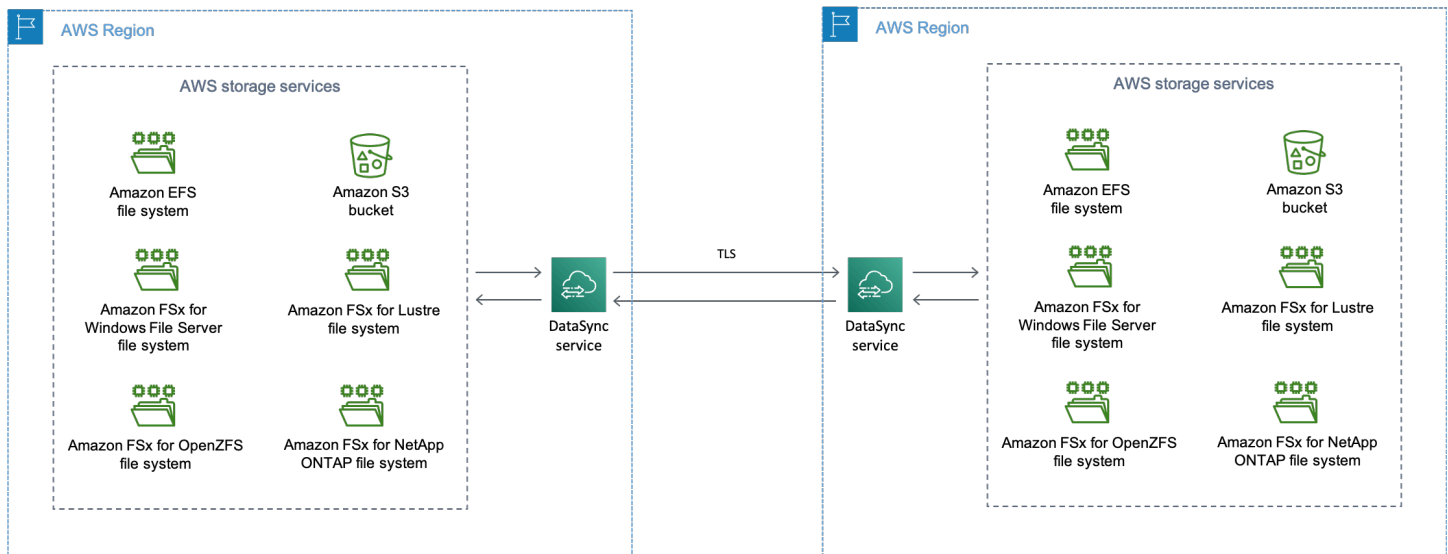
AWS Region

AWS storage services

Amazon EFS file system

Amazon S3 bucket

Amazon FSx for Windows File Server file system

Amazon FSx for Lustre file system

Amazon FSx for OpenZFS file system

Amazon FSx for NetApp ONTAP file system

DataSync service

TLS

DataSync service

AWS Region

AWS storage services

Amazon EFS file system

Amazon S3 bucket

Amazon FSx for Windows File Server file system

Amazon FSx for Lustre file system

Amazon FSx for OpenZFS file system

Amazon FSx for NetApp ONTAP file system